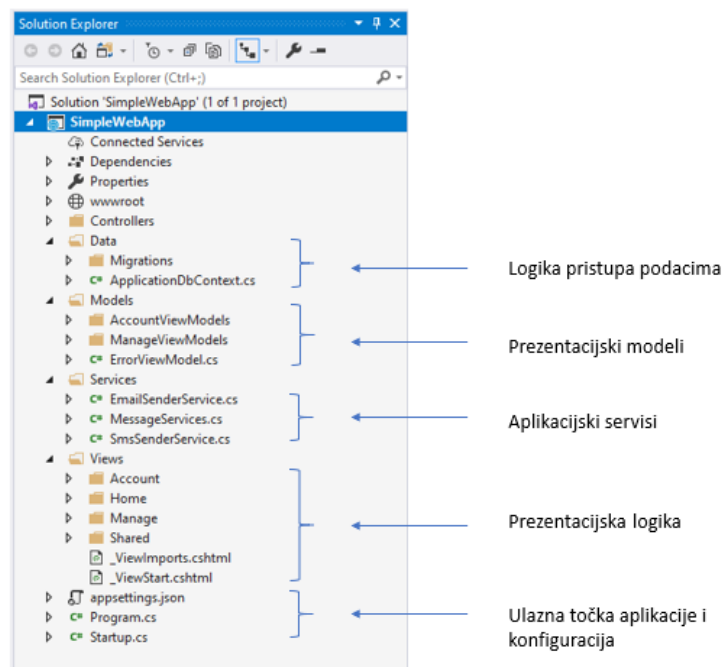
Solution Explorer

Search Solution Explorer (Ctrl+;)

Solution 'SimpleWebApp' (1 of 1 project)
SimpleWebApp
Connected Services
Dependencies
Properties
wwwroot
Controllers
Data
Migrations
ApplicationDbContext.cs
Models
AccountViewModels
ManageViewModels
ErrorViewModel.cs
Services
EmailSenderService.cs
MessageServices.cs
SmsSenderService.cs
Views
Account
Home
Manage
Shared
_ViewImports.cshtml
_ViewStart.cshtml
appsettings.json
Program.cs
Startup.cs

Logika pristupa podacima

Prezentacijski modeli

Aplikacijski servisi

Prezentacijska logika

Ulazna točka aplikacije i konfiguracija